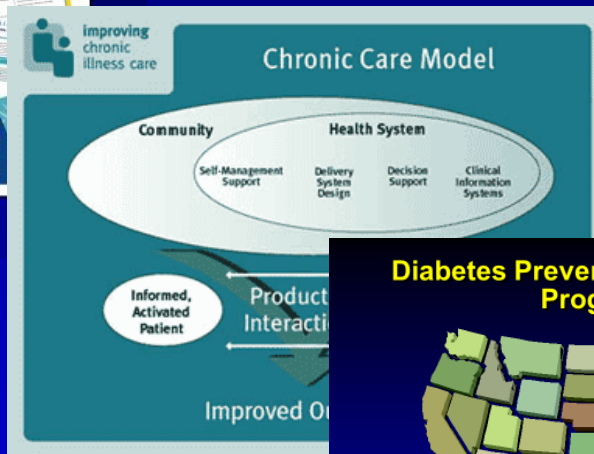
improving chronic illness care

Chronic Care Model

Community

Health System

Self-Management Support

Delivery System Design

Decision Support

Clinical Information Systems

Informed, Activated Patient

Product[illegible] Interacti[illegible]

Improved Ou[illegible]

Diabetes Preve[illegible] Prog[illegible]